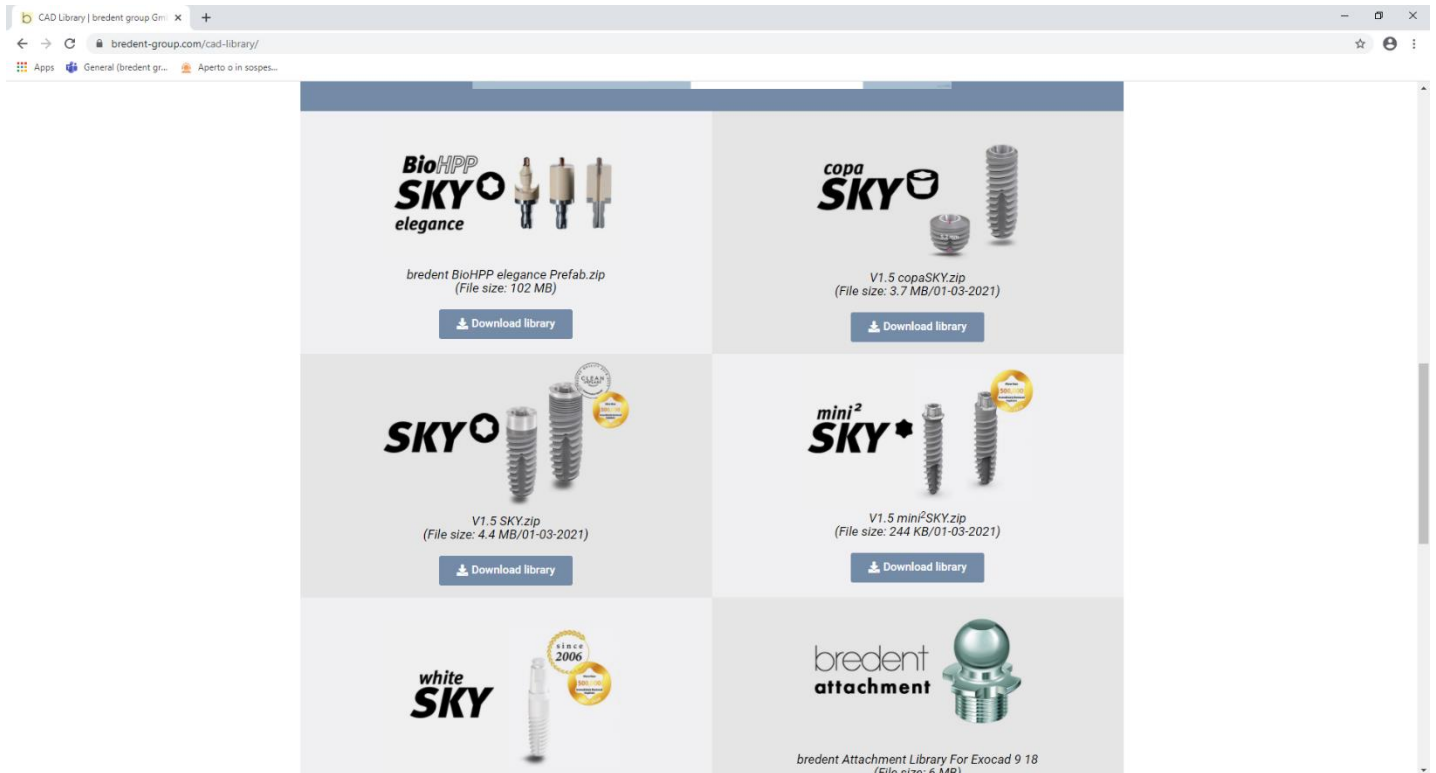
CAD Library | bredent group Gm ×  +

bredent-group.com/cad-library/

Apps  General (bredent gr...  Aperto o in sospes...

BioHPP SKY elegance

bredent BioHPP elegance Prefab.zip (File size: 102 MB)

Download library

copa SKY

V1.5 copaSKY.zip (File size: 3.7 MB/01-03-2021)

Download library

SKY

V1.5 SKY.zip (File size: 4.4 MB/01-03-2021)

Download library

mini² SKY

V1.5 mini²SKY.zip (File size: 244 KB/01-03-2021)

Download library

white SKY

since 2006

bredent attachment

bredent Attachment Library For Exocad 9 18 (File size: 6 MB)